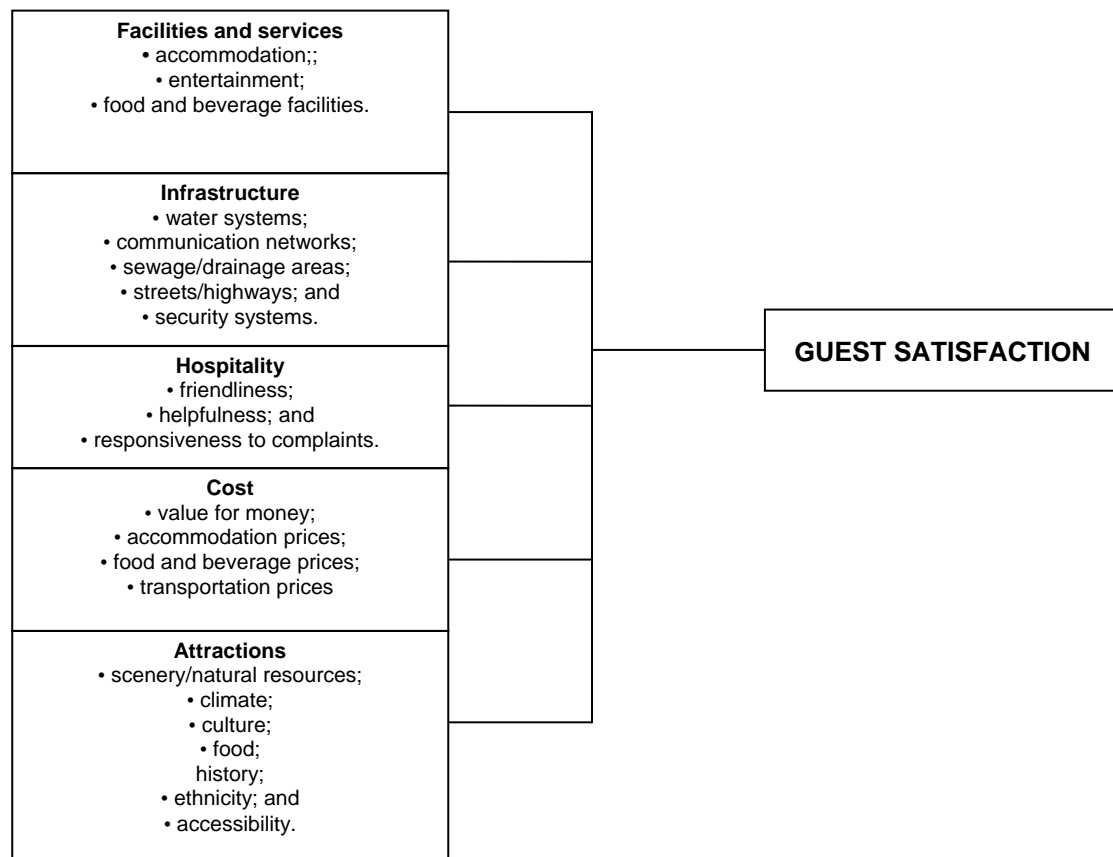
**Facilities and services**
• accommodation;;
• entertainment;
• food and beverage facilities.

**Infrastructure**
• water systems;
• communication networks;
• sewage/drainage areas;
• streets/highways; and
• security systems.

**Hospitality**
• friendliness;
• helpfulness; and
• responsiveness to complaints.

**Cost**
• value for money;
• accommodation prices;
• food and beverage prices;
• transportation prices

**Attractions**
• scenery/natural resources;
• climate;
• culture;
• food;
history;
• ethnicity; and
• accessibility.

**GUEST SATISFACTION**